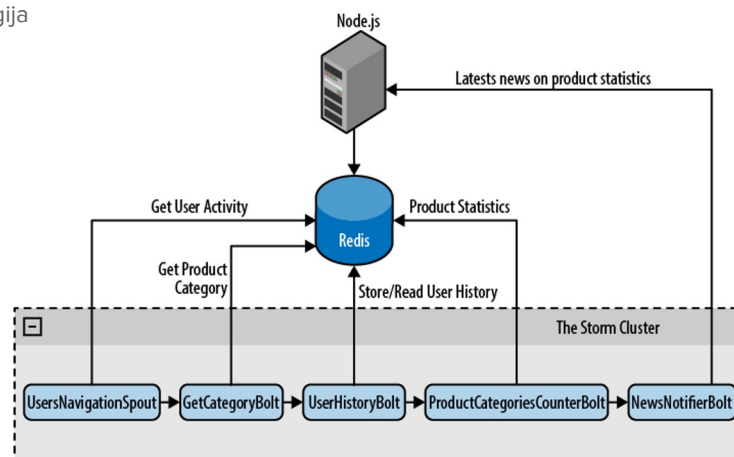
gija

Node.js

Latests news on product statistics

Get User Activity

Product Statistics

Redis

Get Product Category

Store/Read User History

The Storm Cluster

UsersNavigationSpout

GetCategoryBolt

UserHistoryBolt

ProductCategoriesCounterBolt

NewsNotifierBolt